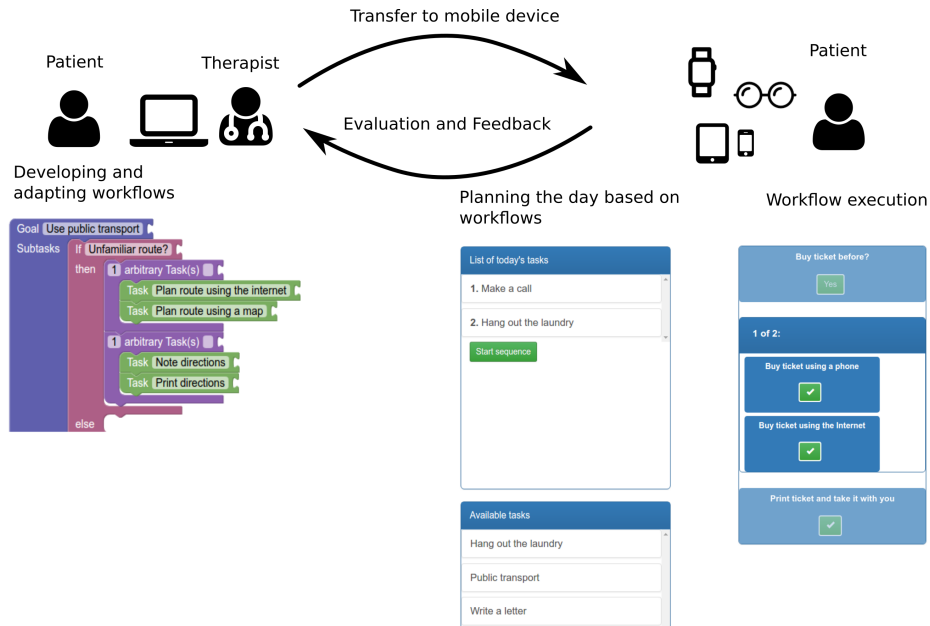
Transfer to mobile device

Patient

Therapist

Patient

Evaluation and Feedback

Developing and adapting workflows

Planning the day based on workflows

Workflow execution

Goal Use public transport

Subtasks If Unfamiliar route?

then 1 arbitrary Task(s)

Task Plan route using the internet

Task Plan route using a map

1 arbitrary Task(s)

Task Note directions

Task Print directions

else

List of today's tasks

1. Make a call

2. Hang out the laundry

Start sequence

Available tasks

Hang out the laundry

Public transport

Write a letter

Buy ticket before?

Yes

1 of 2:

Buy ticket using a phone

Buy ticket using the Internet

Print ticket and take it with you